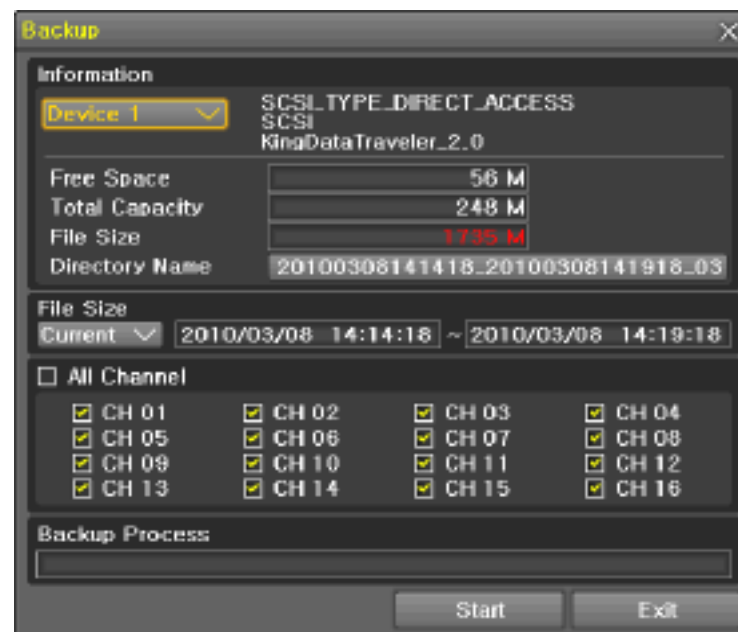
Backup

Information

Device 1

SCSI_TYPE_DIRECT_ACCESS
SCSI
KingDataTraveler_2.0

Free Space 56 M
Total Capacity 248 M
File Size 1735 M
Directory Name 20100308141418_20100308141918_03

File Size

Current 2010/03/08 14:14:18 ~ 2010/03/08 14:19:18

All Channel

CH 01 CH 02 CH 03 CH 04
CH 05 CH 06 CH 07 CH 08
CH 09 CH 10 CH 11 CH 12
CH 13 CH 14 CH 15 CH 16

Backup Process

Start Exit